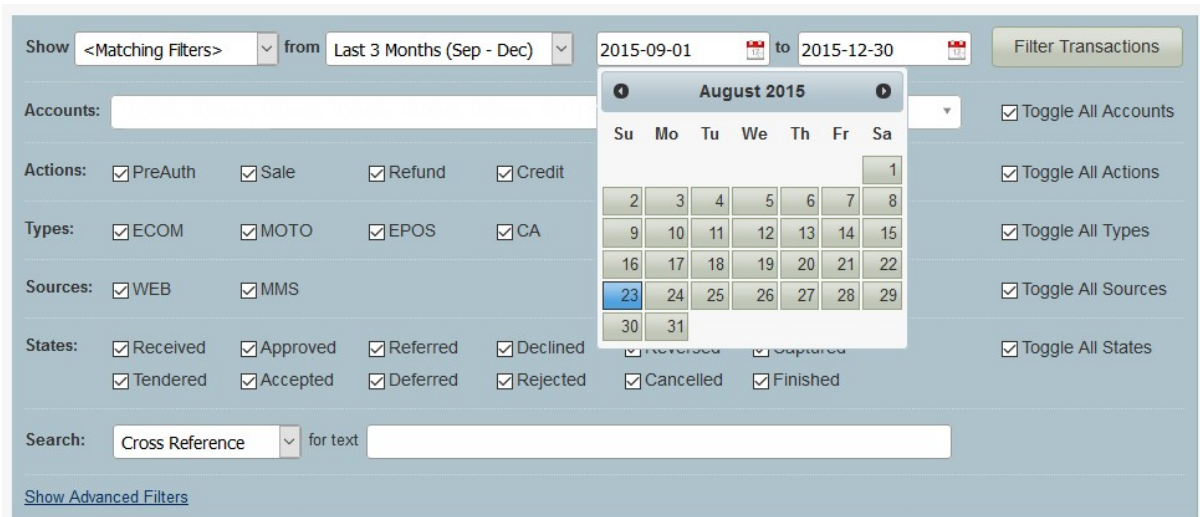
Show <Matching Filters> from Last 3 Months (Sep - Dec) 2015-09-01 to 2015-12-30 Filter Transactions

August 2015

| Su | Mo | Tu | We | Th | Fr | Sa |
|---|---|---|---|---|---|---|
| | | | | | | 1 |
| 2 | 3 | 4 | 5 | 6 | 7 | 8 |
| 9 | 10 | 11 | 12 | 13 | 14 | 15 |
| 16 | 17 | 18 | 19 | 20 | 21 | 22 |
| 23 | 24 | 25 | 26 | 27 | 28 | 29 |
| 30 | 31 | | | | | |

Accounts: Toggle All Accounts

Actions: PreAuth Sale Refund Credit Toggle All Actions

Types: ECOM MOTO EPOS CA Toggle All Types

Sources: WEB MMS Toggle All Sources

States: Received Approved Referred Declined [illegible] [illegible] Toggle All States
Tendered Accepted Deferred Rejected Cancelled Finished

Search: Cross Reference for text

Show Advanced Filters